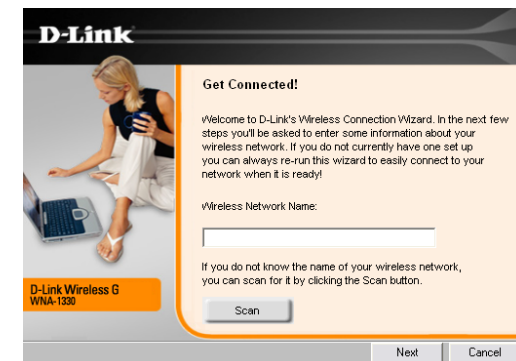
D-Link

Get Connected!

Welcome to D-Link's Wireless Connection Wizard. In the next few steps you'll be asked to enter some information about your wireless network. If you do not currently have one set up you can always re-run this wizard to easily connect to your network when it is ready!

Wireless Network Name:

If you do not know the name of your wireless network, you can scan for it by clicking the Scan button.

Scan

D-Link Wireless G
WNA-1330

Next

Cancel